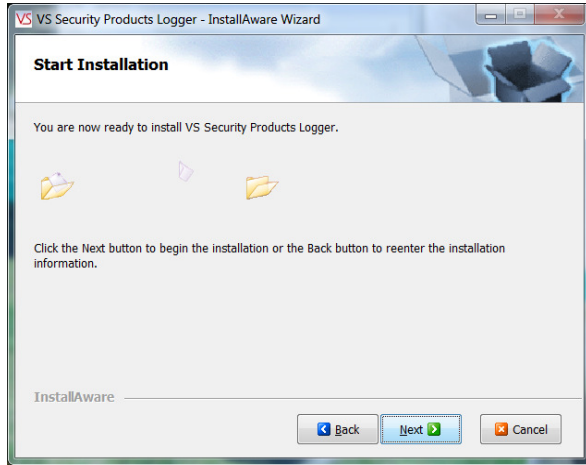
VS VS Security Products Logger - InstallAware Wizard

Start Installation

You are now ready to install VS Security Products Logger.

Click the Next button to begin the installation or the Back button to reenter the installation information.

InstallAware

Back

Next

Cancel